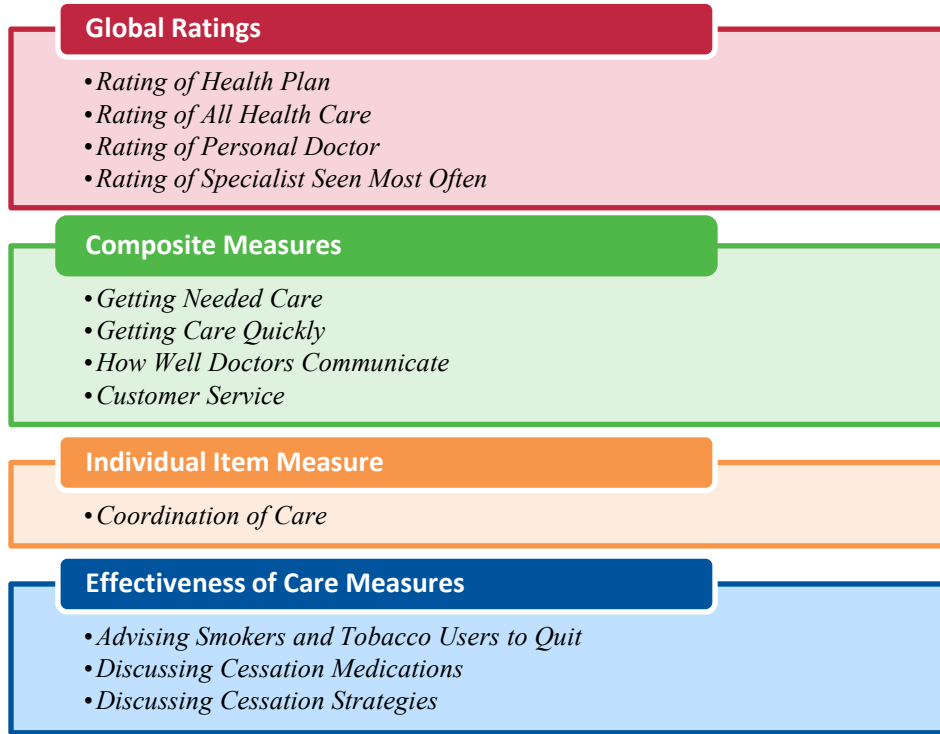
Global Ratings

• Rating of Health Plan
• Rating of All Health Care
• Rating of Personal Doctor
• Rating of Specialist Seen Most Often

Composite Measures

• Getting Needed Care
• Getting Care Quickly
• How Well Doctors Communicate
• Customer Service

Individual Item Measure

• Coordination of Care

Effectiveness of Care Measures

• Advising Smokers and Tobacco Users to Quit
• Discussing Cessation Medications
• Discussing Cessation Strategies